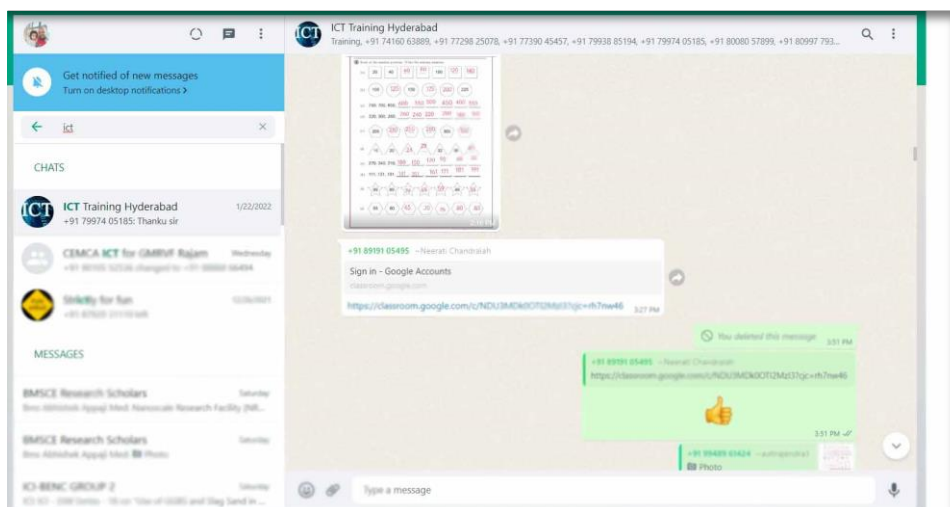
ICT Training Hyderabad
Training, +91 74160 63889, +91 77298 25078, +91 77390 45457, +91 79938 85194, +91 79974 05185, +91 80080 57899, +91 80997 793...

Get notified of new messages
Turn on desktop notifications >

ict

CHATS

ICT Training Hyderabad
+91 79974 05185: Thanku sir
1/22/2022

CEMCA ICT for GMRVF Rajam
Wednesday
+91 80105 52536 changed to +91 88888 66494

Strictly for fun
12/26/2021
+91 87029 31110 left

MESSAGES

BMSCE Research Scholars
Saturday
Bms Abhishek Appaji Medi: Nanoscale Research Facility (NR...

BMSCE Research Scholars
Saturday
Bms Abhishek Appaji Medi: Photo

ICI-BENC GROUP 2
Saturday
ICI-ICI - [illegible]

+91 89191 05495 ~Neerati Chandraiah
Sign in - Google Accounts
classroom.google.com
https://classroom.google.com/c/NDU3MDk0OTI2MzI3?cjc=rh7nw46
3:27 PM

You deleted this message
3:51 PM

+91 89191 05495 ~Neerati Chandraiah
https://classroom.google.com/c/NDU3MDk0OTI2MzI3?cjc=rh7nw46
3:51 PM

+91 99489 61424 ~aatrapendra
Photo

Type a message